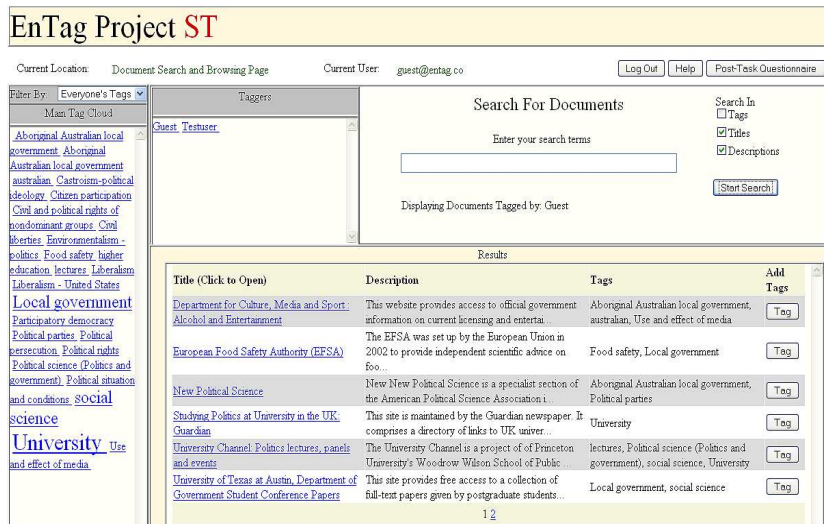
EnTag Project ST

Current Location: Document Search and Browsing Page Current User: guest@entag.co

Log Out Help Post-Task Questionnaire

Filter By: Everyone's Tags

Main Tag Cloud

Aboriginal Australian local government Aboriginal Australian local government australian Castroism-political ideology Citizen participation Civil and political rights of nondominant groups Civil liberties Environmentalism - politics Food safety higher education lectures Liberalism Liberalism - United States Local government Participatory democracy Political parties Political persecution Political rights Political science (Politics and government) Political situation and conditions social science University Use and effect of media

Taggers

Guest Testuser

Search For Documents

Enter your search terms

Displaying Documents Tagged by: Guest

Search In
Tags
Titles
Descriptions

Start Search

Results

| Title (Click to Open) | Description | Tags | Add Tags |
|---|---|---|---|
| Department for Culture, Media and Sport : Alcohol and Entertainment | This website provides access to official government information on current licensing and entertai... | Aboriginal Australian local government, australian, Use and effect of media | Tag |
| European Food Safety Authority (EFSA) | The EFSA was set up by the European Union in 2002 to provide independent scientific advice on foo... | Food safety, Local government | Tag |
| New Political Science | New New Political Science is a specialist section of the American Political Science Association i... | Aboriginal Australian local government, Political parties | Tag |
| Studying Politics at University in the UK: Guardian | This site is maintained by the Guardian newspaper. It comprises a directory of links to UK univer... | University | Tag |
| University Channel: Politics lectures, panels and events | The University Channel is a project of of Princeton University's Woodrow Wilson School of Public ... | lectures, Political science (Politics and government), social science, University | Tag |
| University of Texas at Austin, Department of Government Student Conference Papers | This site provides free access to a collection of full-text papers given by postgraduate students... | Local government, social science | Tag |

1 2